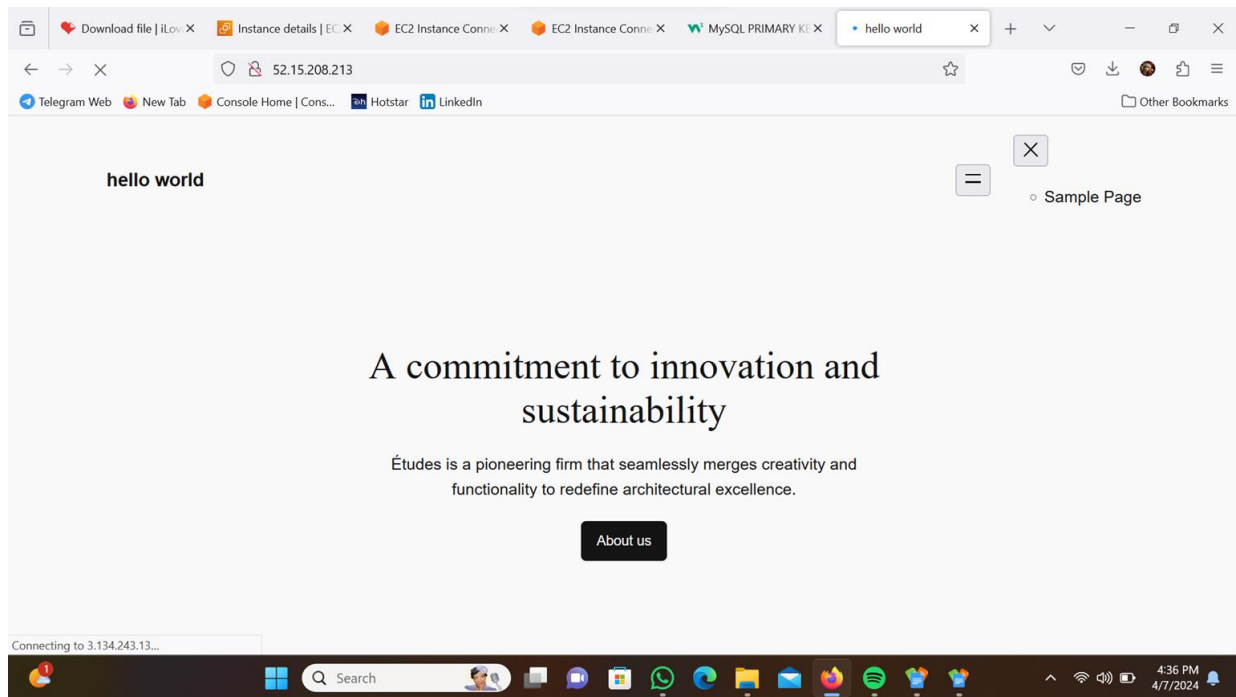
Download file | iLov ×
Instance details | EC ×
EC2 Instance Conne ×
EC2 Instance Conne ×
MySQL PRIMARY KE ×
hello world ×

52.15.208.213

Telegram Web
New Tab
Console Home | Cons...
Hotstar
LinkedIn
Other Bookmarks

hello world

Sample Page

A commitment to innovation and sustainability

Études is a pioneering firm that seamlessly merges creativity and functionality to redefine architectural excellence.

About us

Connecting to 3.134.243.13...

1

Search

4:36 PM
4/7/2024